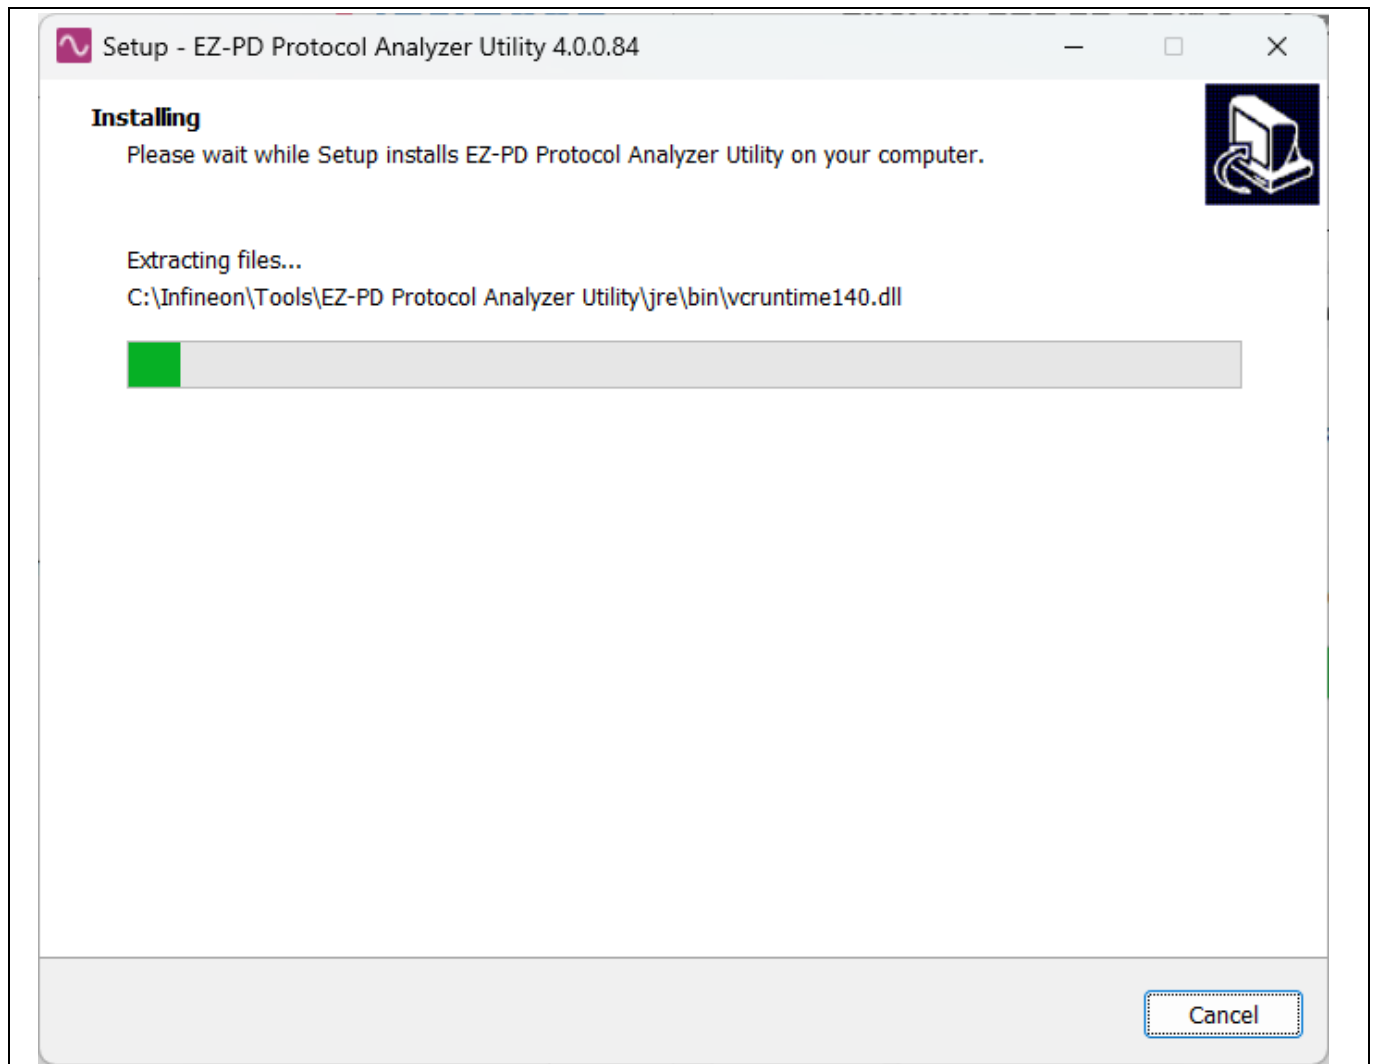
Setup - EZ-PD Protocol Analyzer Utility 4.0.0.84

Installing

Please wait while Setup installs EZ-PD Protocol Analyzer Utility on your computer.

Extracting files...

C:\Infineon\Tools\EZ-PD Protocol Analyzer Utility\jre\bin\vcruntime140.dll

Cancel